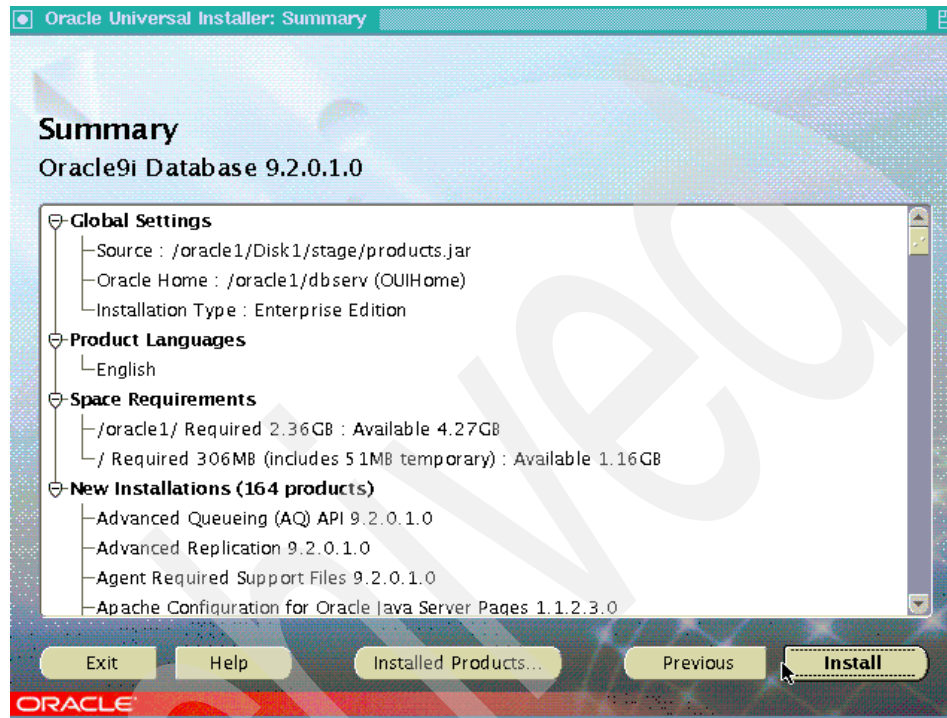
Oracle Universal Installer: Summary

Summary

Oracle9i Database 9.2.0.1.0

Global Settings
Source : /oracle1/Disk1/stage/products.jar
Oracle Home : /oracle1/dbserv (OUIHome)
Installation Type : Enterprise Edition
Product Languages
English
Space Requirements
/oracle1/ Required 2.36GB : Available 4.27GB
/ Required 306MB (includes 51MB temporary) : Available 1.16GB
New Installations (164 products)
Advanced Queueing (AQ) API 9.2.0.1.0
Advanced Replication 9.2.0.1.0
Agent Required Support Files 9.2.0.1.0
Apache Configuration for Oracle Java Server Pages 1.1.2.3.0

Exit Help Installed Products... Previous Install

ORACLE